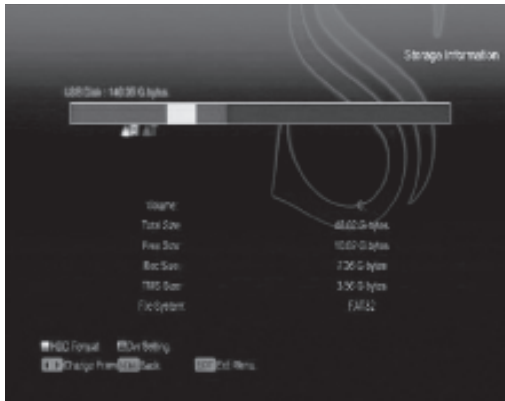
Storage Information

USB Disk : 140.00 G bytes

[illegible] All

Volume: C:

Total Size: 40.00 G bytes

Free Size: 10.00 G bytes

Rec Size: 7.00 G bytes

TMS Size: 3.50 G bytes

File System: FAT32

HDD Format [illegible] Dvr Setting

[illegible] Change Part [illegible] Back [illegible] Exit Menu